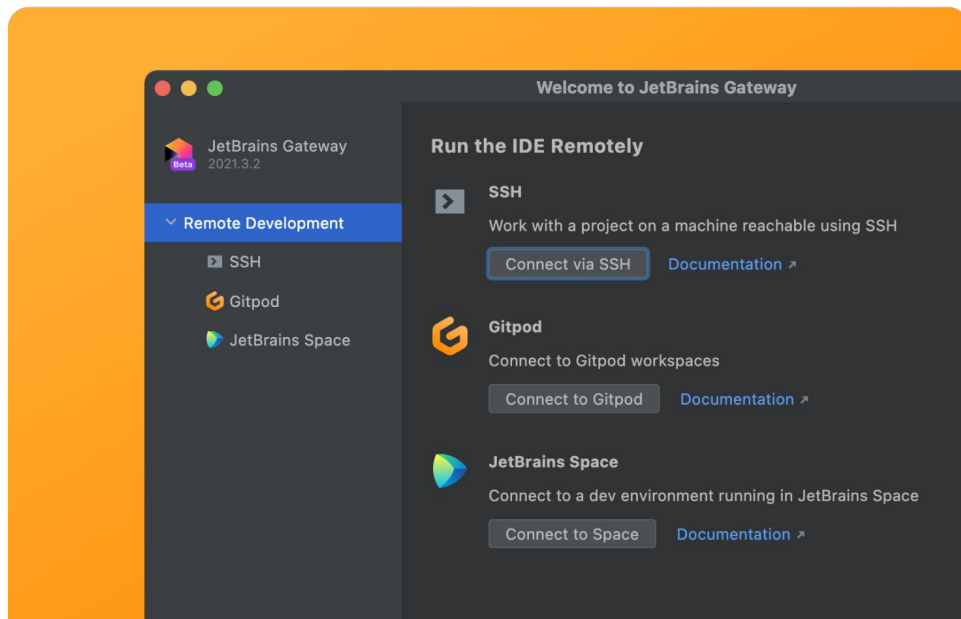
Welcome to JetBrains Gateway

Beta

JetBrains Gateway
2021.3.2

Remote Development

SSH

Gitpod

JetBrains Space

Run the IDE Remotely

SSH

Work with a project on a machine reachable using SSH

Connect via SSH

Documentation ↗

Gitpod

Connect to Gitpod workspaces

Connect to Gitpod

Documentation ↗

JetBrains Space

Connect to a dev environment running in JetBrains Space

Connect to Space

Documentation ↗